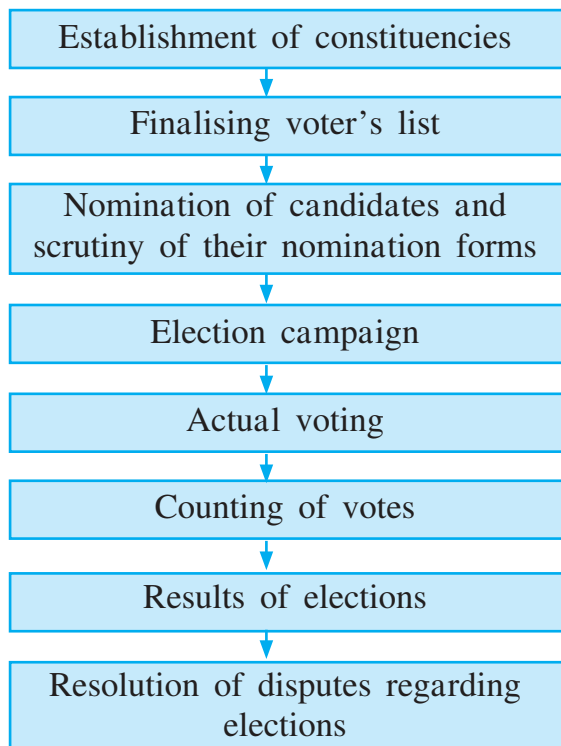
Establishment of constituencies

Finalising voter’s list

Nomination of candidates and scrutiny of their nomination forms

Election campaign

Actual voting

Counting of votes

Results of elections

Resolution of disputes regarding elections